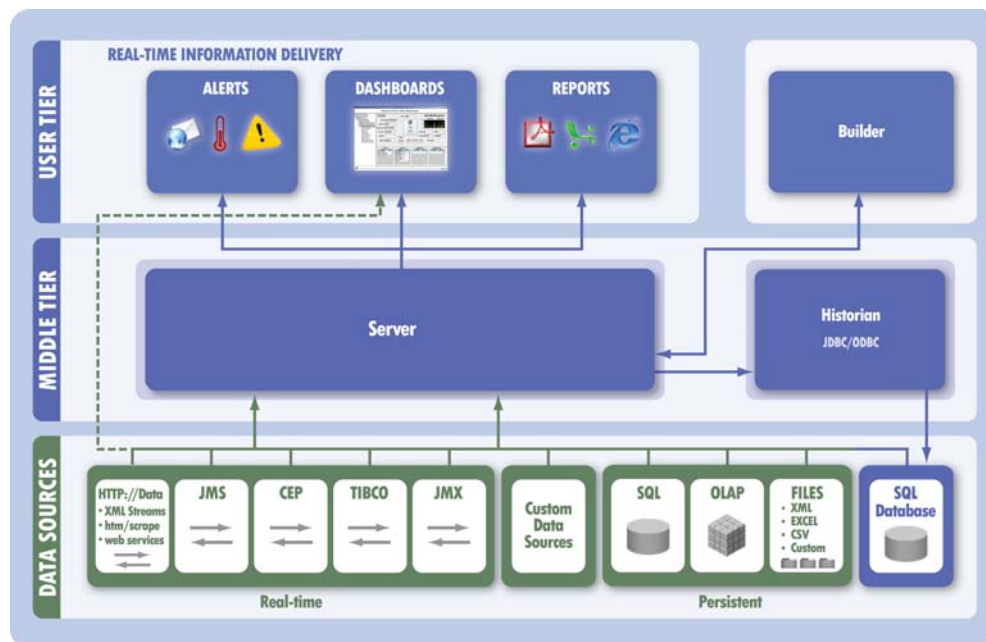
USER TIER

REAL-TIME INFORMATION DELIVERY

ALERTS

DASHBOARDS

REPORTS

Builder

MIDDLE TIER

Server

Historian

JDBC/ODBC

DATA SOURCES

HTTP://Data
• XML Streams
• htm/scrape
• web services

JMS

CEP

TIBCO

JMX

Custom Data Sources

SQL

OLAP

FILES
• XML
• EXCEL
• CSV
• Custom

SQL Database

Real-time

Persistent